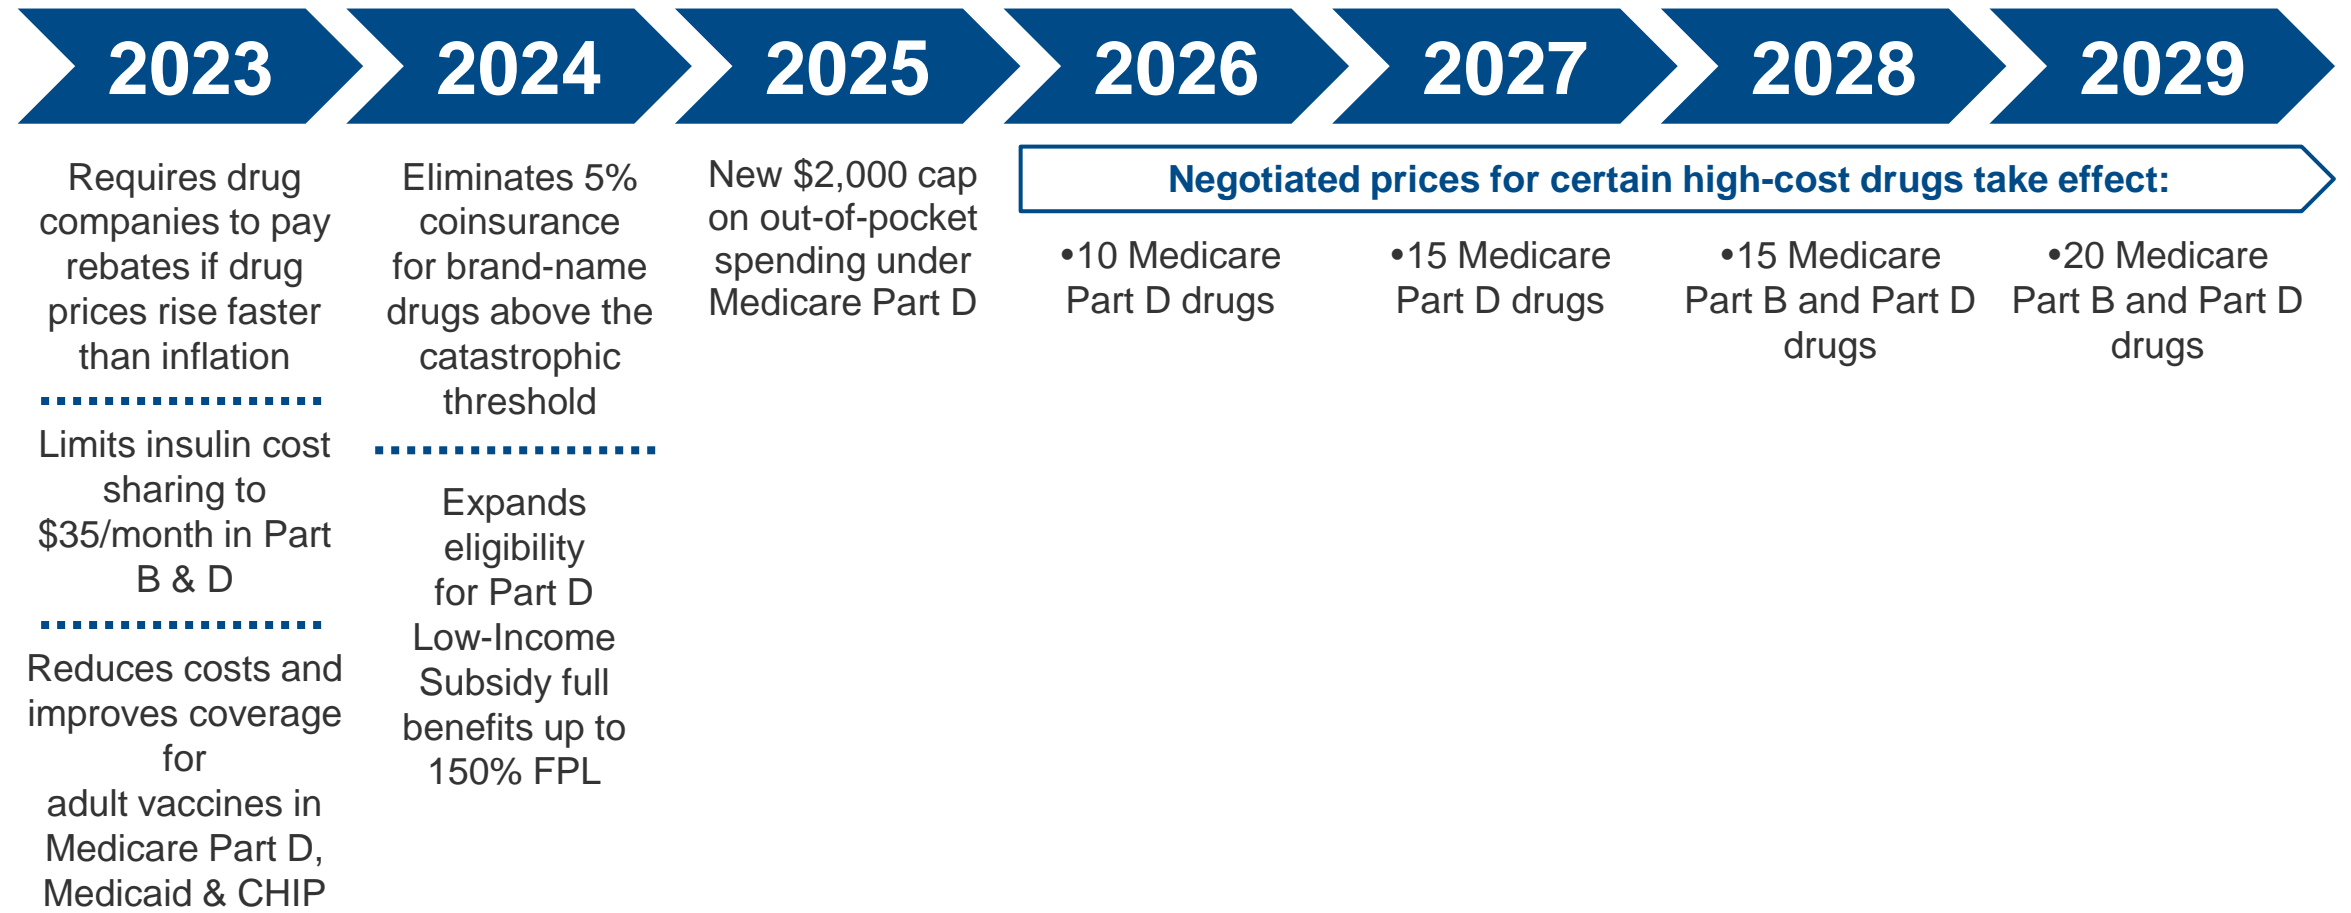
2023

2024

2025

2026

2027

2028

2029

Requires drug companies to pay rebates if drug prices rise faster than inflation

Limits insulin cost sharing to $35/month in Part B & D

Reduces costs and improves coverage for adult vaccines in Medicare Part D, Medicaid & CHIP

Eliminates 5% coinsurance for brand-name drugs above the catastrophic threshold

Expands eligibility for Part D Low-Income Subsidy full benefits up to 150% FPL

New $2,000 cap on out-of-pocket spending under Medicare Part D

Negotiated prices for certain high-cost drugs take effect:

•10 Medicare Part D drugs

•15 Medicare Part D drugs

•15 Medicare Part B and Part D drugs

•20 Medicare Part B and Part D drugs